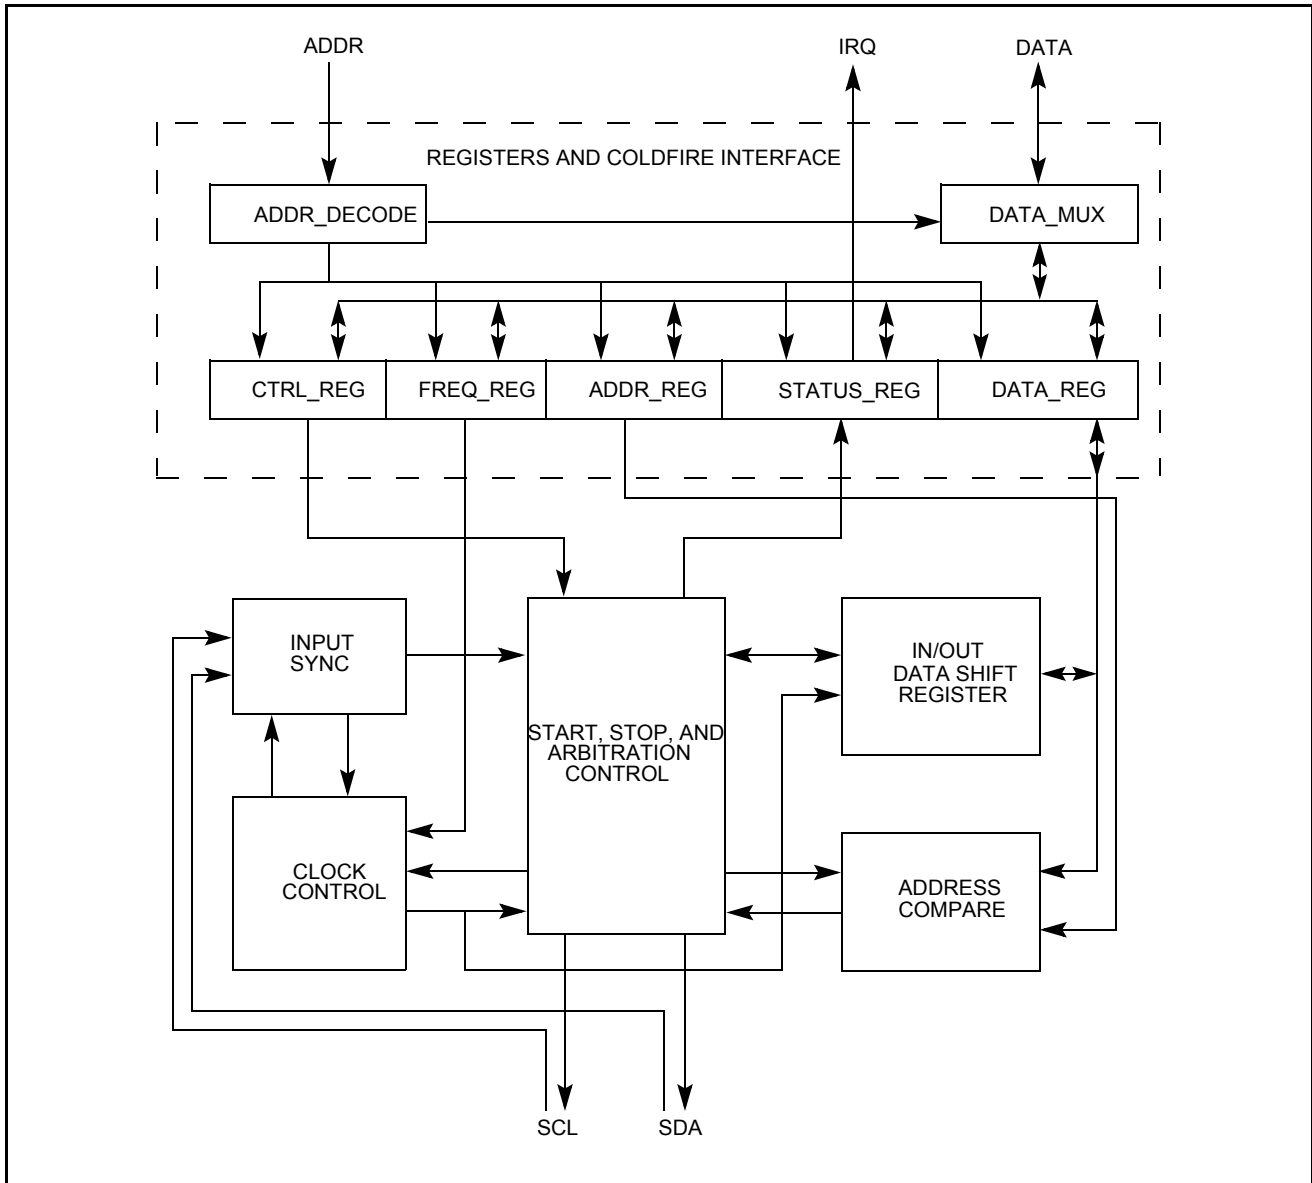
ADDR

IRQ

DATA

REGISTERS AND COLDFIRE INTERFACE

ADDR_DECODE

DATA_MUX

CTRL_REG

FREQ_REG

ADDR_REG

STATUS_REG

DATA_REG

INPUT SYNC

START, STOP, AND ARBITRATION CONTROL

IN/OUT DATA SHIFT REGISTER

CLOCK CONTROL

ADDRESS COMPARE

SCL

SDA